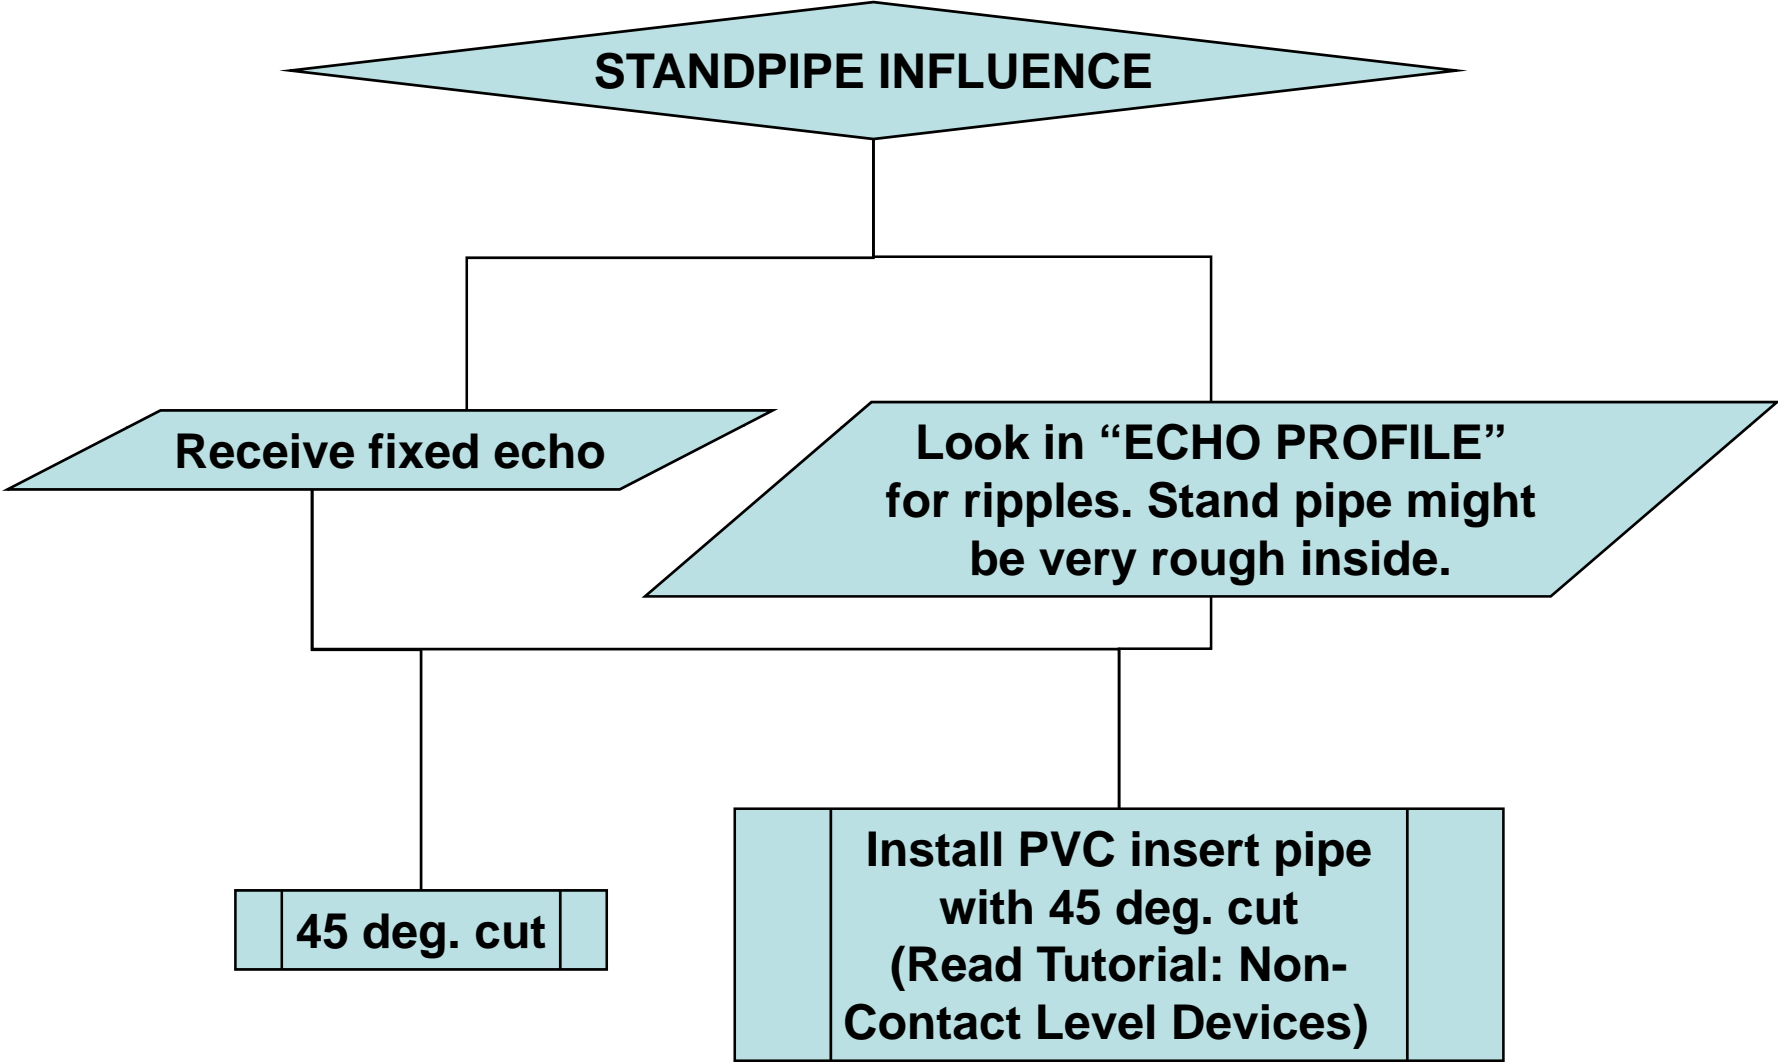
STANDPIPE INFLUENCE

Receive fixed echo

Look in “ECHO PROFILE” for ripples. Stand pipe might be very rough inside.

45 deg. cut

Install PVC insert pipe with 45 deg. cut (Read Tutorial: Non-Contact Level Devices)